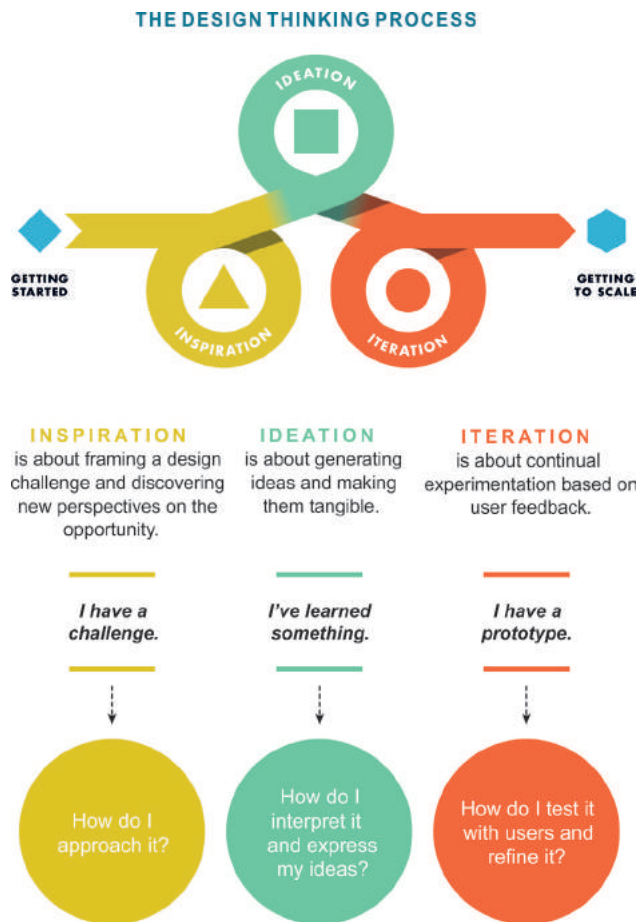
THE DESIGN THINKING PROCESS

IDEATION

GETTING STARTED

INSPIRATION

ITERATION

GETTING TO SCALE

INSPIRATION
is about framing a design challenge and discovering new perspectives on the opportunity.

IDEATION
is about generating ideas and making them tangible.

ITERATION
is about continual experimentation based on user feedback.

I have a challenge.

I've learned something.

I have a prototype.

How do I approach it?

How do I interpret it and express my ideas?

How do I test it with users and refine it?